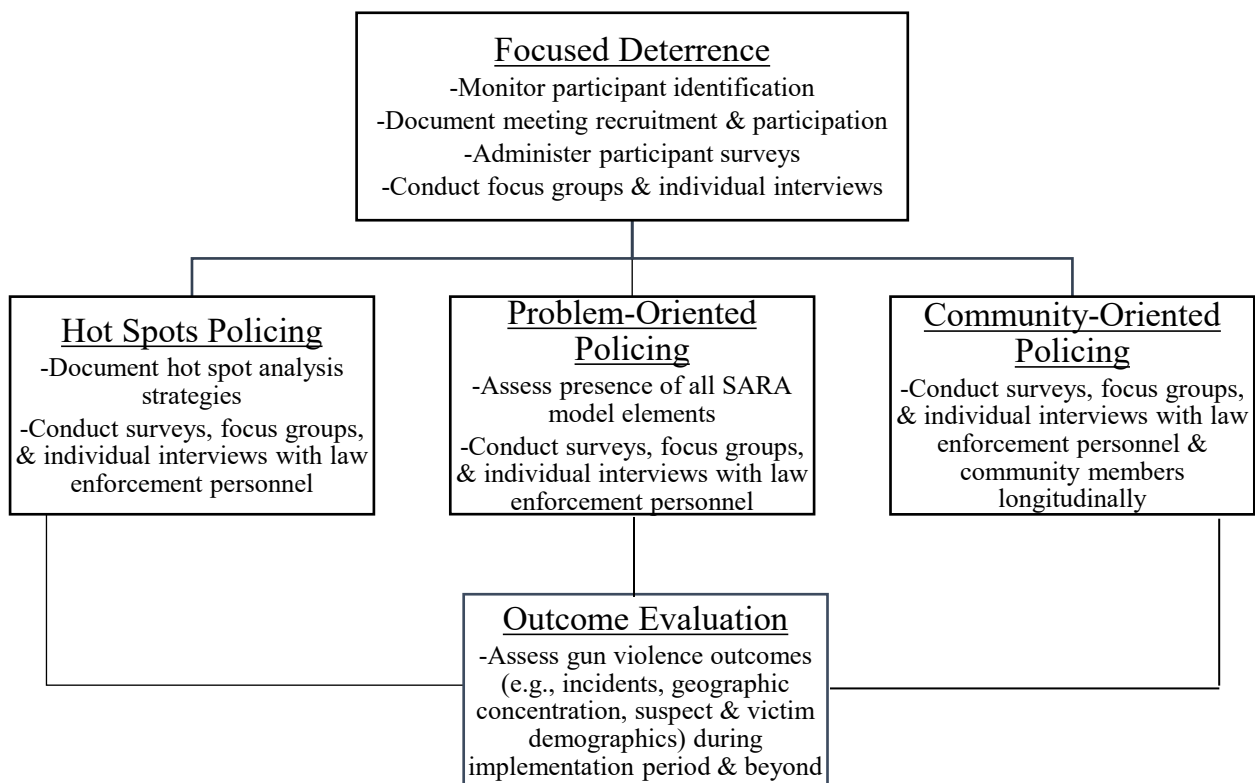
Focused Deterrence
-Monitor participant identification
-Document meeting recruitment & participation
-Administer participant surveys
-Conduct focus groups & individual interviews

Hot Spots Policing
-Document hot spot analysis strategies
-Conduct surveys, focus groups, & individual interviews with law enforcement personnel

Problem-Oriented Policing
-Assess presence of all SARA model elements
-Conduct surveys, focus groups, & individual interviews with law enforcement personnel

Community-Oriented Policing
-Conduct surveys, focus groups, & individual interviews with law enforcement personnel & community members longitudinally

Outcome Evaluation
-Assess gun violence outcomes (e.g., incidents, geographic concentration, suspect & victim demographics) during implementation period & beyond